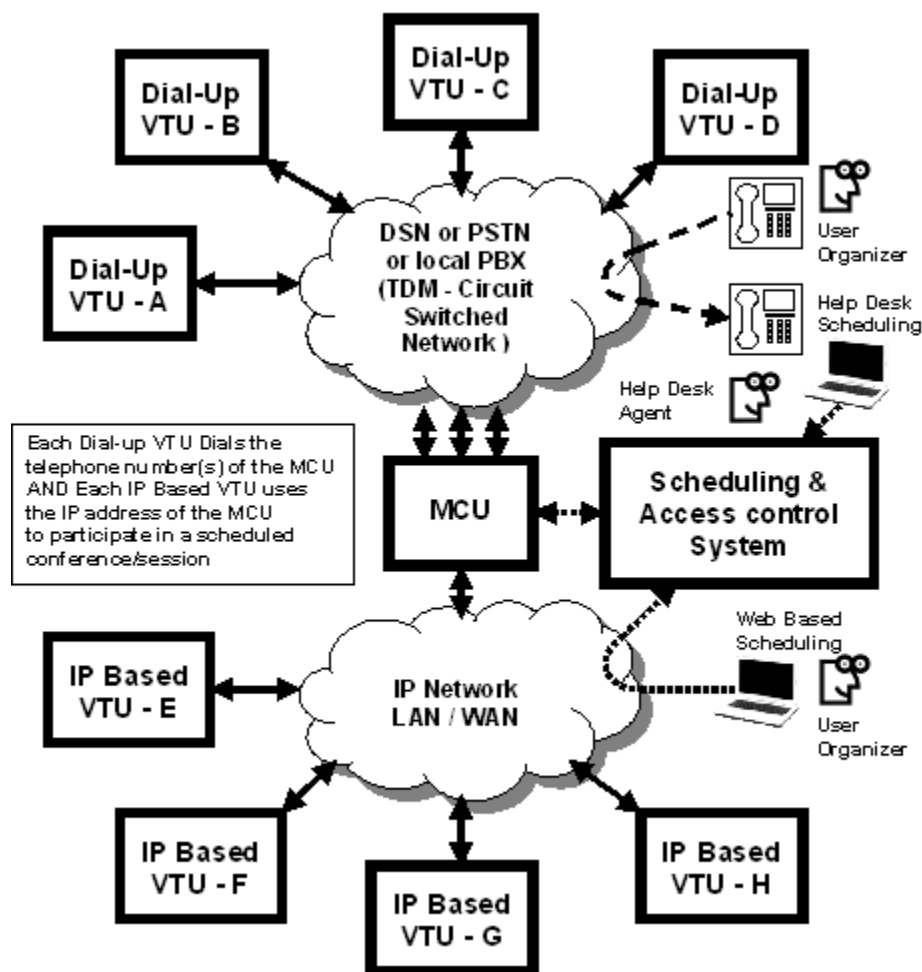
Dial-Up VTU - C

Dial-Up VTU - B

Dial-Up VTU - D

User Organizer

Dial-Up VTU - A

DSN or PSTN or local PBX (TDM - Circuit Switched Network )

Help Desk Scheduling

Help Desk Agent

Each Dial-up VTU Dials the telephone number(s) of the MCU AND Each IP Based VTU uses the IP address of the MCU to participate in a scheduled conference/session

MCU

Scheduling & Access control System

Web Based Scheduling

IP Based VTU - E

IP Network LAN / WAN

User Organizer

IP Based VTU - F

IP Based VTU - G

IP Based VTU - H